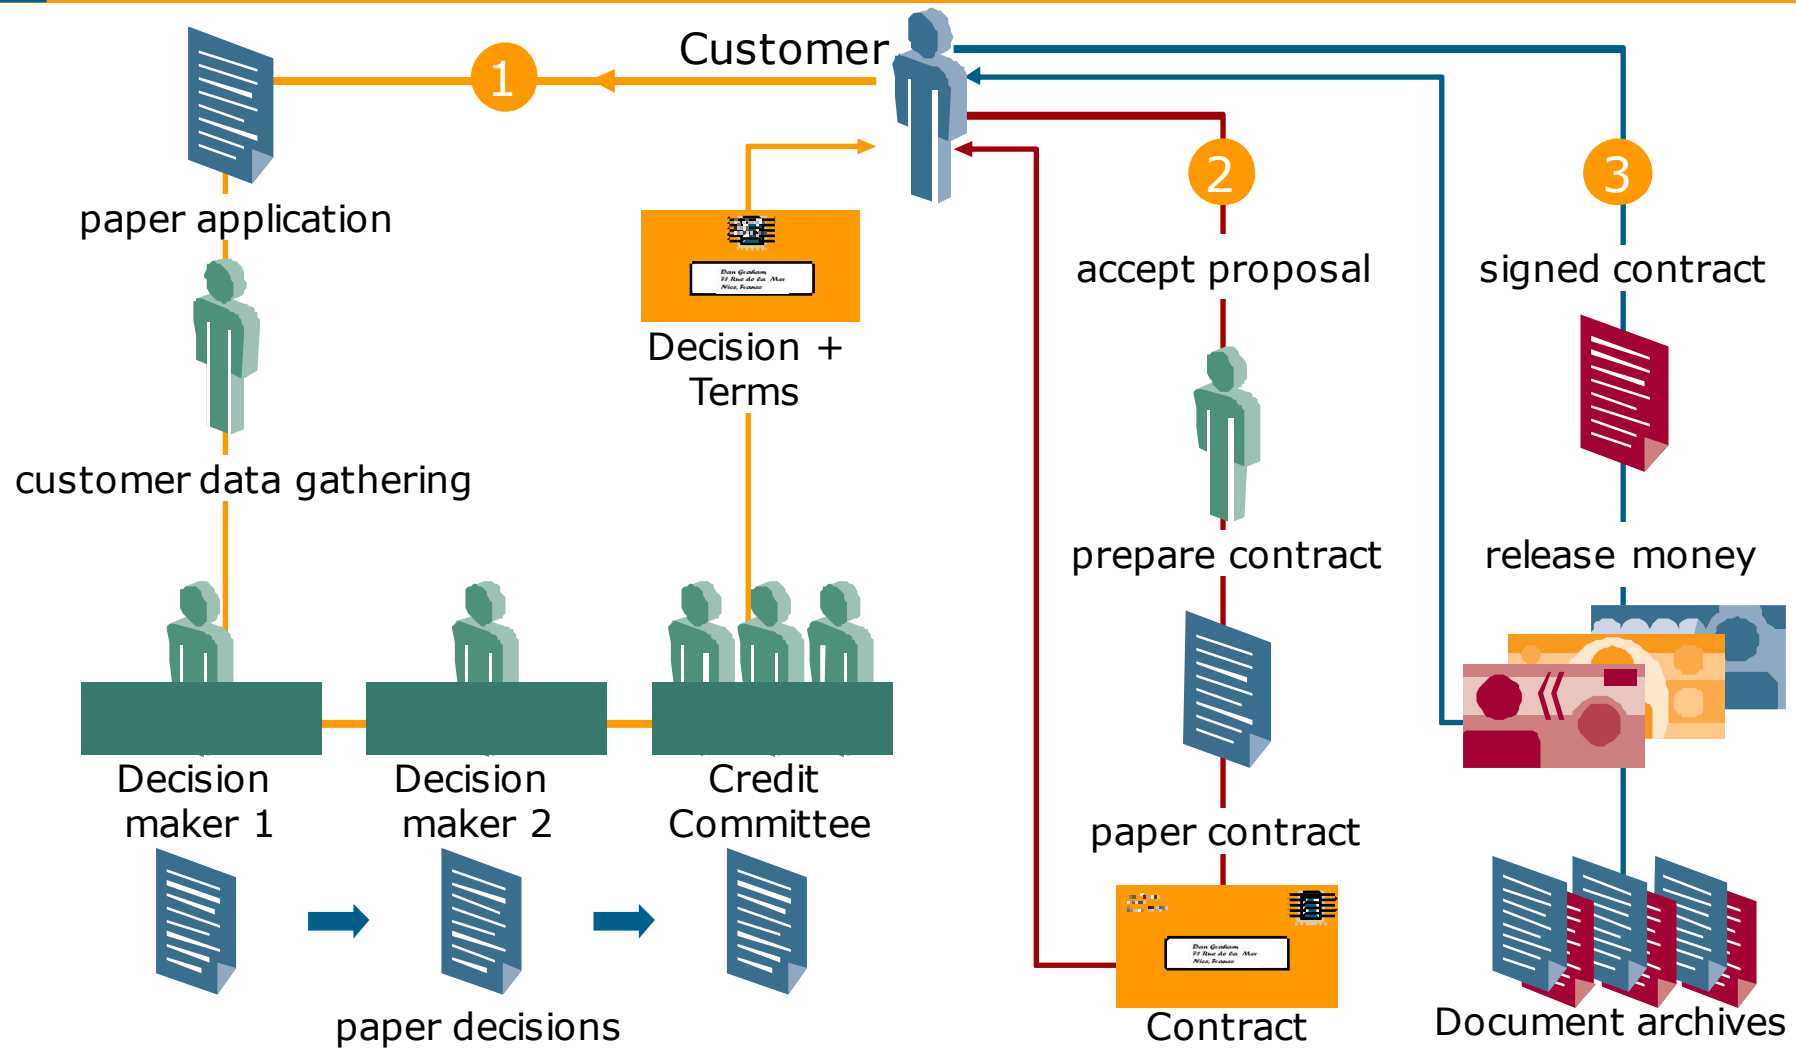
Customer

1

paper application

customer data gathering

Dan Graham
71 Rue de la Mer
Nice, France

Decision + Terms

2

accept proposal

prepare contract

paper contract

Dan Graham
71 Rue de la Mer
Nice, France

Contract

3

signed contract

release money

Document archives

Decision maker 1

Decision maker 2

Credit Committee

paper decisions